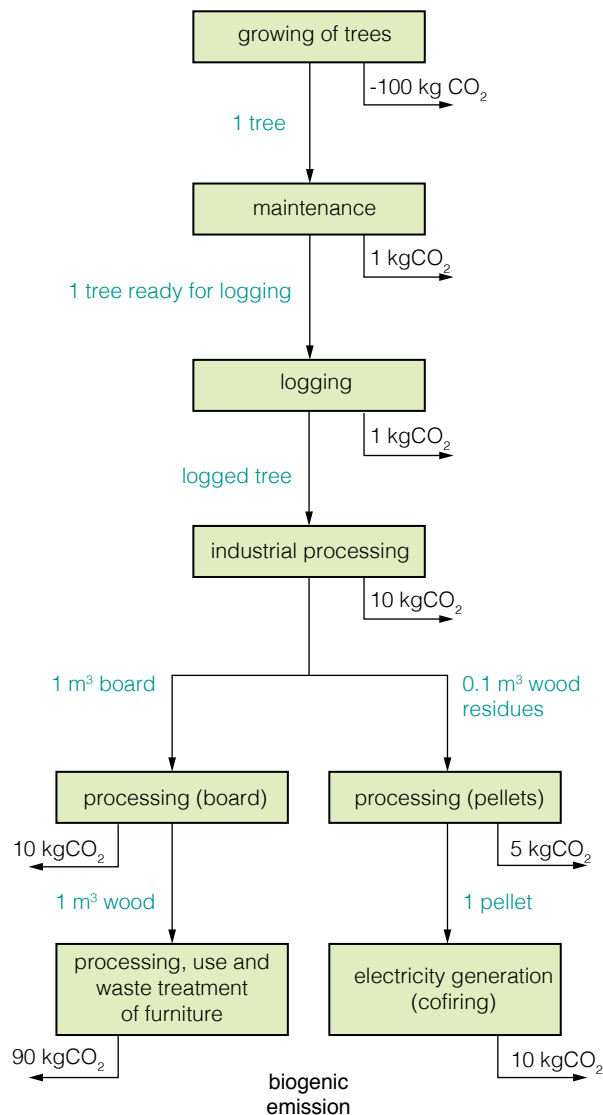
growing of trees

-100 kg $CO_2$

1 tree

maintenance

1 kg$CO_2$

1 tree ready for logging

logging

1 kg$CO_2$

logged tree

industrial processing

10 kg$CO_2$

1 $m^3$ board

0.1 $m^3$ wood residues

processing (board)

processing (pellets)

10 kg$CO_2$

5 kg$CO_2$

1 $m^3$ wood

1 pellet

processing, use and waste treatment of furniture

electricity generation (cofiring)

90 kg$CO_2$

10 kg$CO_2$

biogenic emission